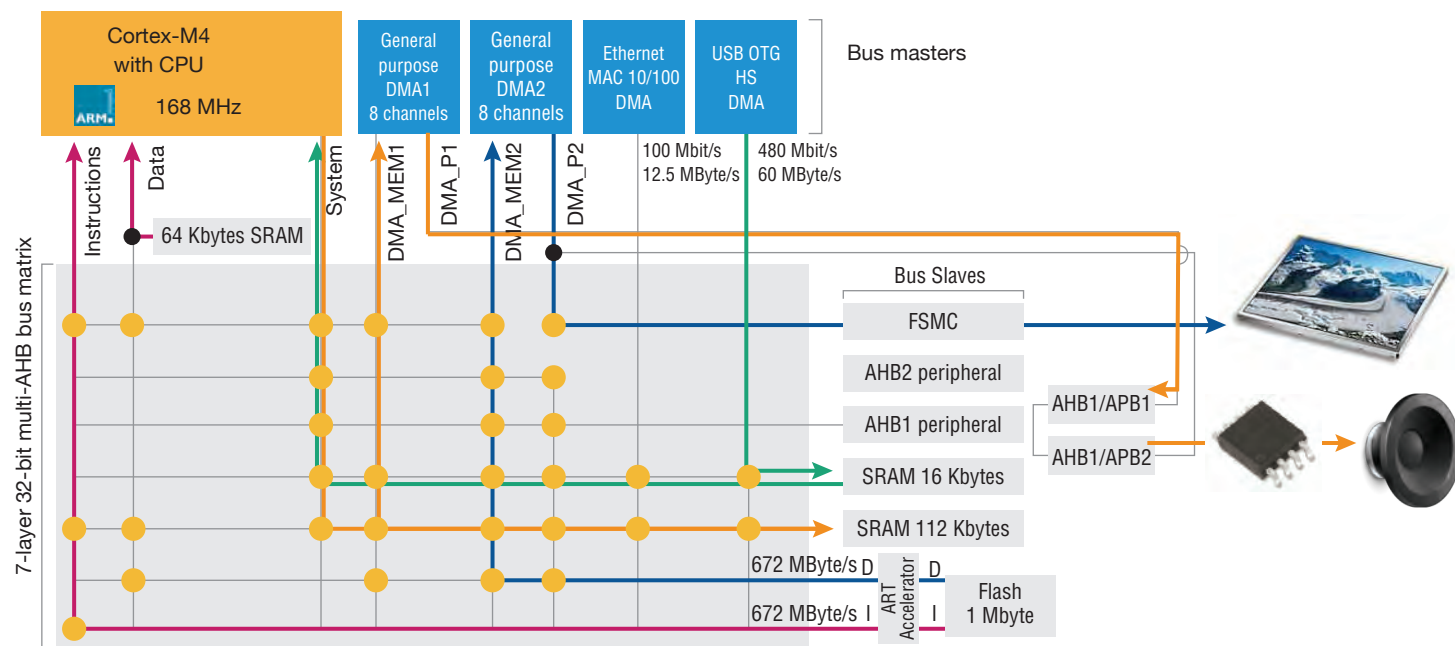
Cortex-M4 with CPU

ARM

168 MHz

General purpose DMA1 8 channels

General purpose DMA2 8 channels

Ethernet MAC 10/100 DMA

USB OTG HS DMA

Bus masters

Instructions

Data

System

DMA_MEM1

DMA_P1

DMA_MEM2

DMA_P2

100 Mbit/s 12.5 MByte/s

480 Mbit/s 60 MByte/s

64 Kbytes SRAM

7-layer 32-bit multi-AHB bus matrix

Bus Slaves

FSMC

AHB2 peripheral

AHB1 peripheral

AHB1/APB1

AHB1/APB2

SRAM 16 Kbytes

SRAM 112 Kbytes

672 MByte/s D

ART Accelerator

D

Flash 1 Mbyte

672 MByte/s I

I